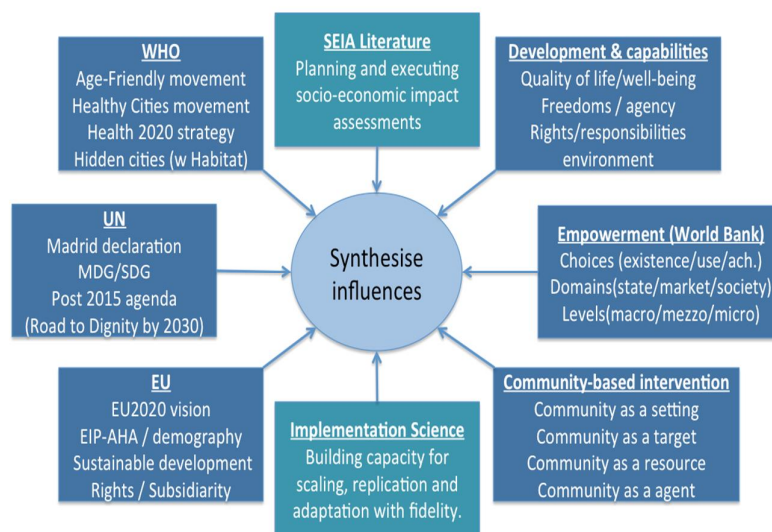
WHO
Age-Friendly movement
Healthy Cities movement
Health 2020 strategy
Hidden cities (w Habitat)

SEIA Literature
Planning and executing socio-economic impact assessments

Development & capabilities
Quality of life/well-being
Freedoms / agency
Rights/responsibilities
environment

UN
Madrid declaration
MDG/SDG
Post 2015 agenda
(Road to Dignity by 2030)

Synthesise influences

Empowerment (World Bank)
Choices (existence/use/ach.)
Domains(state/market/society)
Levels(macro/mezzo/micro)

EU
EU2020 vision
EIP-AHA / demography
Sustainable development
Rights / Subsidiarity

Implementation Science
Building capacity for scaling, replication and adaptation with fidelity.

Community-based intervention
Community as a setting
Community as a target
Community as a resource
Community as a agent